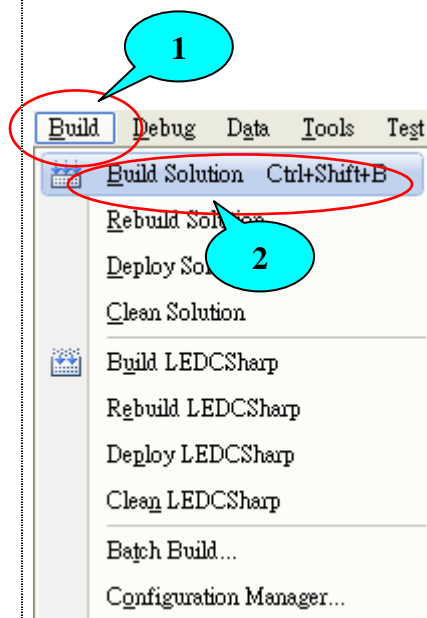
1

Build Debug Data Tools Test

Build Solution Ctrl+Shift+B

Rebuild Sol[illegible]

Deploy So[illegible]

2

Clean Solution

Build LEDCSharp

Rebuild LEDCSharp

Deploy LEDCSharp

Clean LEDCSharp

Batch Build...

Configuration Manager...